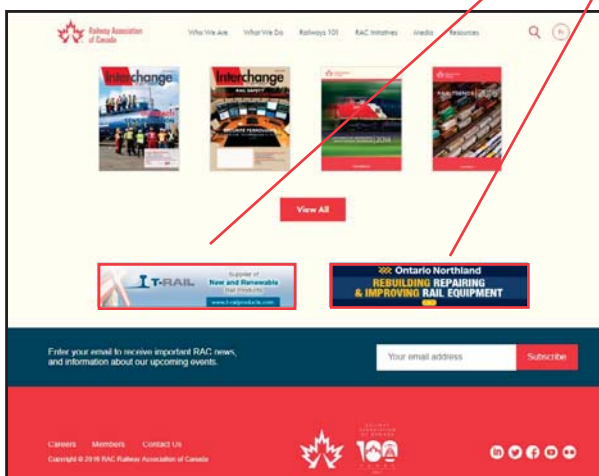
Railway Association of Canada

Who We Are What We Do Railways 101 RAC Initiatives Media Resources

FR

Interchange

Interchange

RAIL SAFETY

View All

T-RAIL

Supplier of New and Renewable Rail Products

www.t-railproducts.com

Ontario Northland

REBUILDING REPAIRING & IMPROVING RAIL EQUIPMENT

Enter your email to receive important RAC news, and information about our upcoming events.

Your email address

Subscribe

Careers Members Contact Us

Copyright © 2018 RAC Railway Association of Canada

100